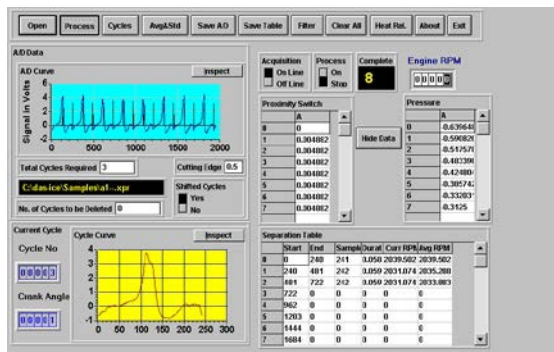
Open | Process | Cycles | Avg&Std | Save A/D | Save Table | Filter | Clear All | Heat Rel. | About | Exit

A/D Data

A/D Curve

Inspect

Signal in Volts

0 500 1000 1500 2000

Total Cycles Required 3

Cutting Edge 0.5

C:\das-ice\Samples\a1-...xpr

Shifted Cycles
Yes
No

No. of Cycles to be Deleted 0

Acquisition
On Line
Off Line

Process
On
Stop

Complete
8

Engine RPM
0000

Proximity Switch

| | A |
|---|---|
| 0 | 0 |
| 1 | 0.304882 |
| 2 | 0.304882 |
| 3 | 0.304882 |
| 4 | 0.304882 |
| 5 | 0.304882 |
| 6 | 0.304882 |
| 7 | 0.304882 |

Hide Data

Pressure

| | A |
|---|---|
| 0 | -0.639648 |
| 1 | -0.590820 |
| 2 | -0.517578 |
| 3 | -0.483398 |
| 4 | -0.424804 |
| 5 | -0.305742 |
| 6 | 0.332031 |
| 7 | 0.3125 |

Current Cycle

Cycle No

0003

Crank Angle

0001

Cycle Curve

Inspect

4 3 2 1 0 -1

0 50 100 150 200 250 300

Separation Table

| | Start | End | Sampl | Durat | Curr RPM | Avg RPM |
|---|---|---|---|---|---|---|
| 0 | 0 | 240 | 241 | 0.058 | 2039.502 | 2039.502 |
| 1 | 240 | 481 | 242 | 0.059 | 2031.074 | 2035.288 |
| 2 | 481 | 722 | 242 | 0.059 | 2031.074 | 2033.883 |
| 3 | 722 | 0 | 0 | 0 | 0 | |
| 4 | 962 | 0 | 0 | 0 | 0 | |
| 5 | 1203 | 0 | 0 | 0 | 0 | |
| 6 | 1444 | 0 | 0 | 0 | 0 | |
| 7 | 1684 | 0 | 0 | 0 | 0 | |